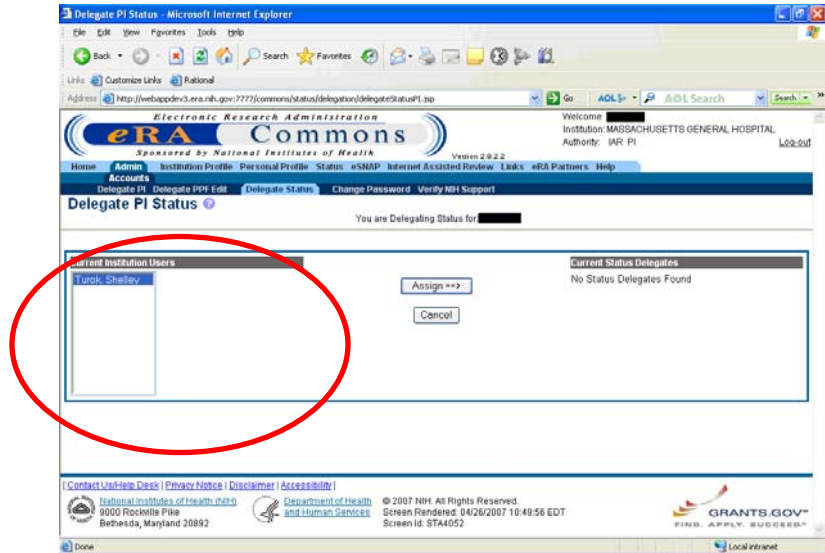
Delegate PI Status - Microsoft Internet Explorer

File Edit View Favorites Tools Help

Back Search Favorites

Links Customize Links Rational

Address http://webappdev3.era.nih.gov:7777/commons/status/delegation/delegateStatusPI.jsp Go AOL AOL Search Search

Electronic Research Administration
eRA Commons
Sponsored by National Institutes of Health
Version 2.9.2.2

Welcome
Institution: MASSACHUSETTS GENERAL HOSPITAL
Authority: IAR PI
Log-out

Home Admin Institution Profile Personal Profile Status eSNAP Internet Assisted Review Links eRA Partners Help

Accounts
Delegate PI Delegate PPF Edit Delegate Status Change Password Verify NIH Support

Delegate PI Status

You are Delegating Status for:

Current Institution Users

Turok, Shelley

Assign ==>

Cancel

Current Status Delegates

No Status Delegates Found

| Contact Us/Help Desk | Privacy Notice | Disclaimer | Accessibility |

National Institutes of Health (NIH)
9000 Rockville Pike
Bethesda, Maryland 20892

Department of Health and Human Services

© 2007 NIH. All Rights Reserved.
Screen Rendered: 04/26/2007 10:49:56 EDT
Screen Id: STA4052

GRANTS.GOV
FIND. APPLY. SUCCEED.

Done

Local intranet